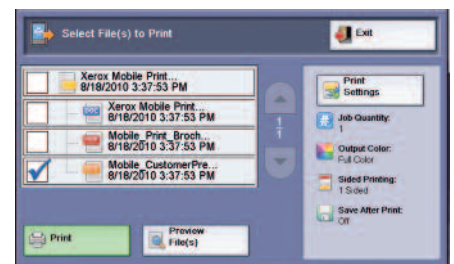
Select File(s) to Print

Exit

Xerox Mobile Print...
8/18/2010 3:37:53 PM

Xerox Mobile Print...
8/18/2010 3:37:53 PM

Mobile_Print_Broch...
8/18/2010 3:37:53 PM

Mobile_CustomerPre...
8/18/2010 3:37:53 PM

1
1

Print Settings

Job Quantity:
1

Output Color:
Full Color

Sided Printing:
1 Sided

Save After Print:
Off

Print

Preview File(s)